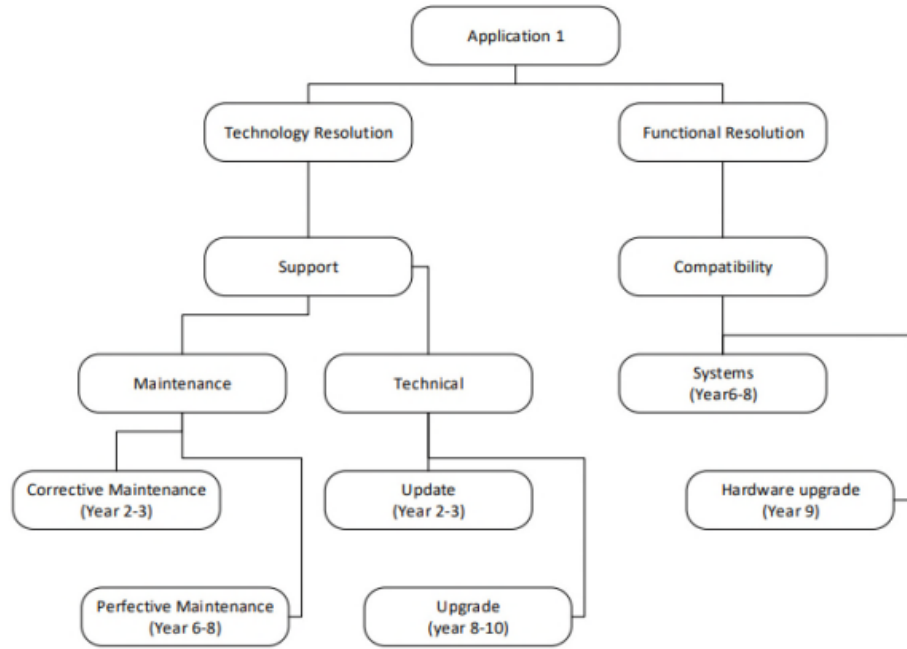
Application 1

Technology Resolution

Functional Resolution

Support

Compatibility

Maintenance

Technical

Systems
(Year6-8)

Corrective Maintenance
(Year 2-3)

Update
(Year 2-3)

Hardware upgrade
(Year 9)

Perfective Maintenance
(Year 6-8)

Upgrade
(year 8-10)